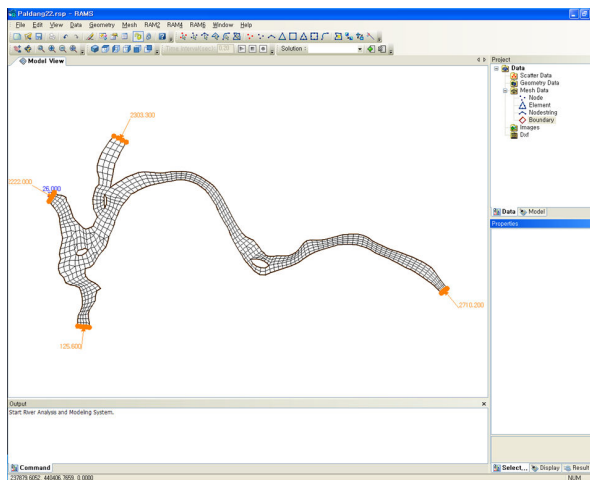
Paldang22.rsp - RAMS

File Edit View Data Geometry Mesh RAM2 RAM4 RAMS Window Help

Time Interval(sec) 0.00 Solution :

Model View

2303.300

2222.000

26.000

125.600

2710.200

Project

Data
Scatter Data
Geometry Data
Mesh Data
Node
Element
Nodestring
Boundary
Images
Dxf

Data Model

Properties

Output

Start River Analysis and Modeling System.

Command

Select... Display Result

237879.6052, 440406.7859, 0.0000

NUM